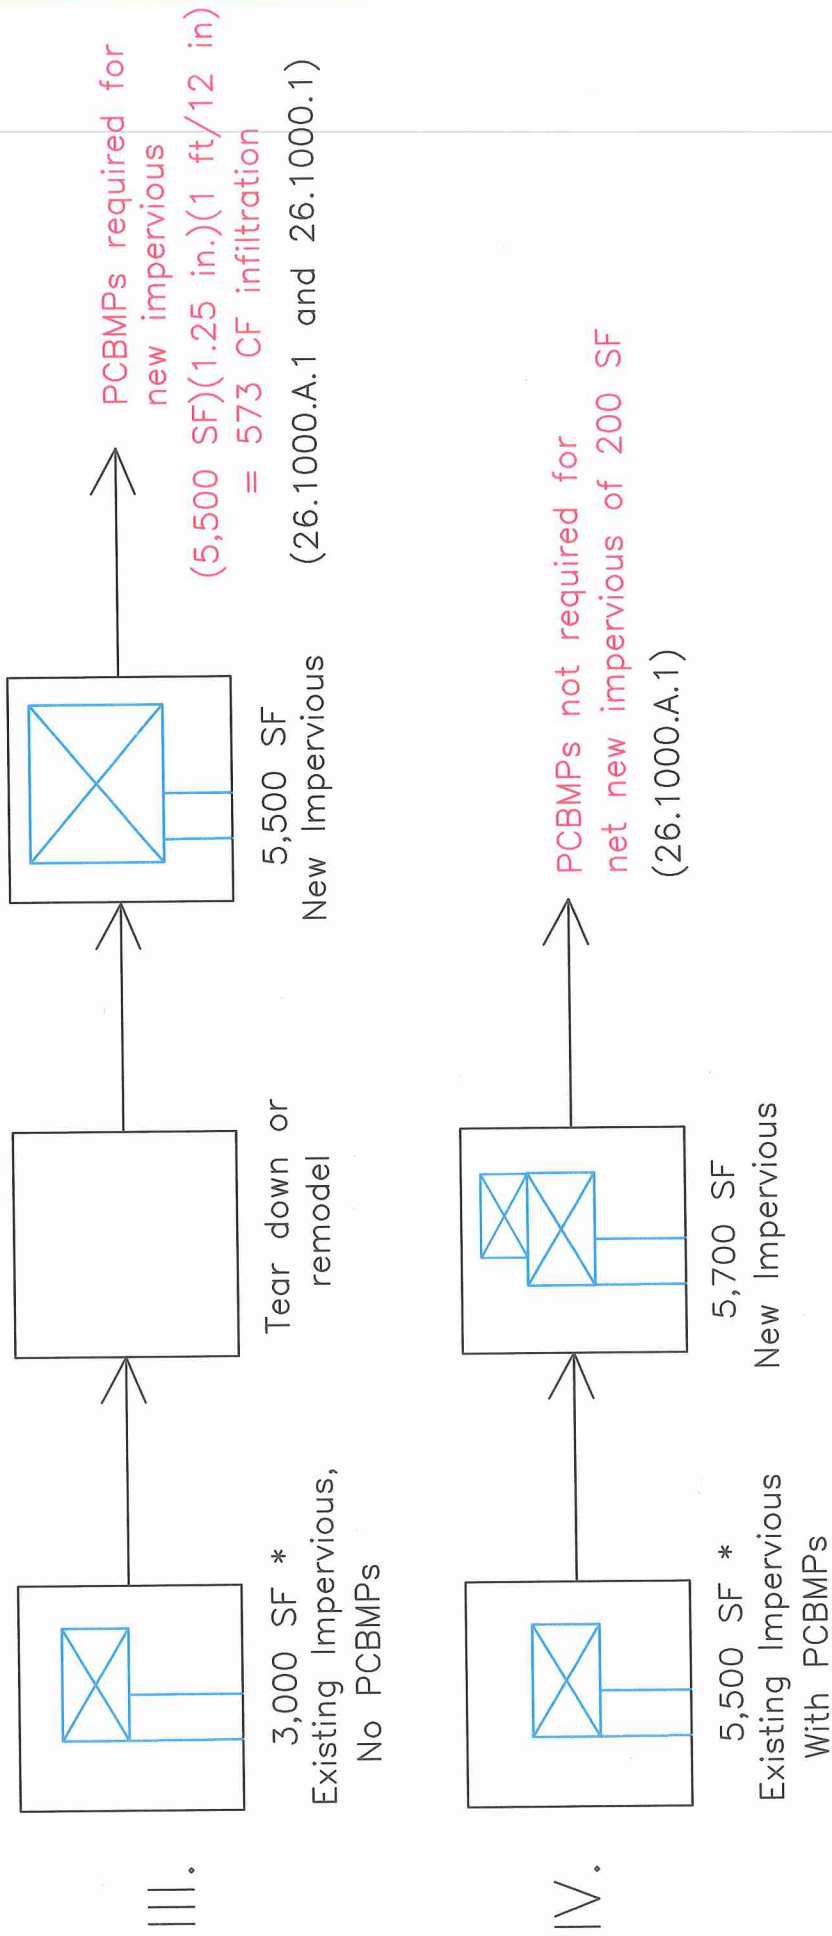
III.

3,000 SF *
Existing Impervious,
No PCBMPs

Tear down or
remodel

5,500 SF
New Impervious

PCBMPs required for
new impervious
(5,500 SF)(1.25 in.)(1 ft/12 in)
= 573 CF infiltration
(26.1000.A.1 and 26.1000.1)

IV.

5,500 SF *
Existing Impervious
With PCBMPs

5,700 SF
New Impervious

PCBMPs not required for
net new impervious of 200 SF
(26.1000.A.1)